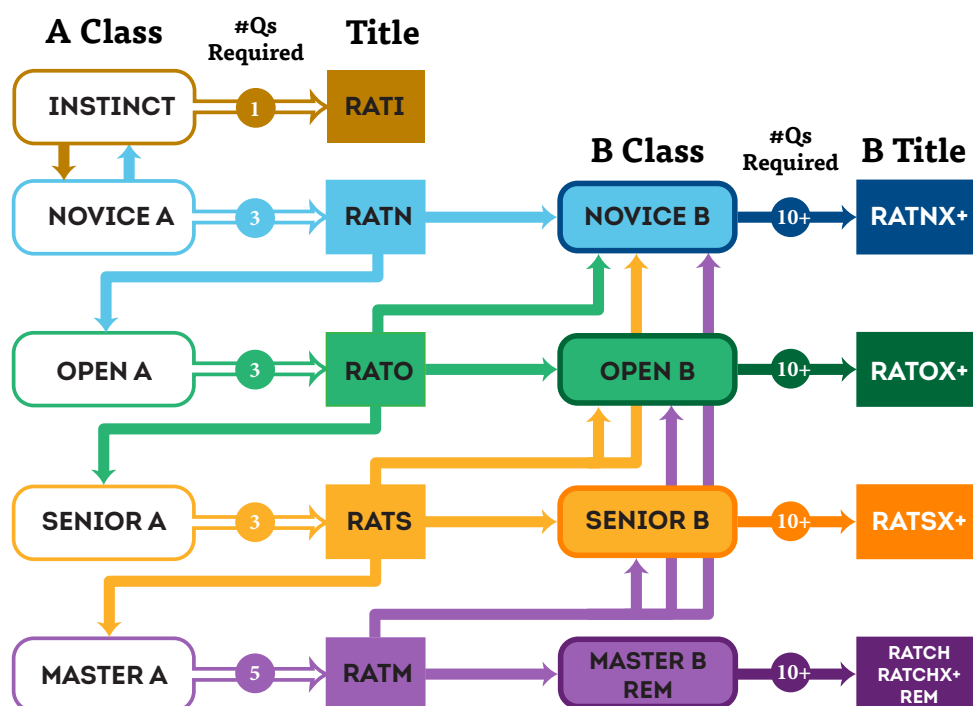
A Class

#Qs Required

Title

INSTINCT

1

RATI

B Class

#Qs Required

B Title

NOVICE A

3

RATN

NOVICE B

10+

RATNX+

OPEN A

3

RATO

OPEN B

10+

RATOX+

SENIOR A

3

RATS

SENIOR B

10+

RATSX+

MASTER A

5

RATM

MASTER B REM

10+

RATCH RATCHX+ REM